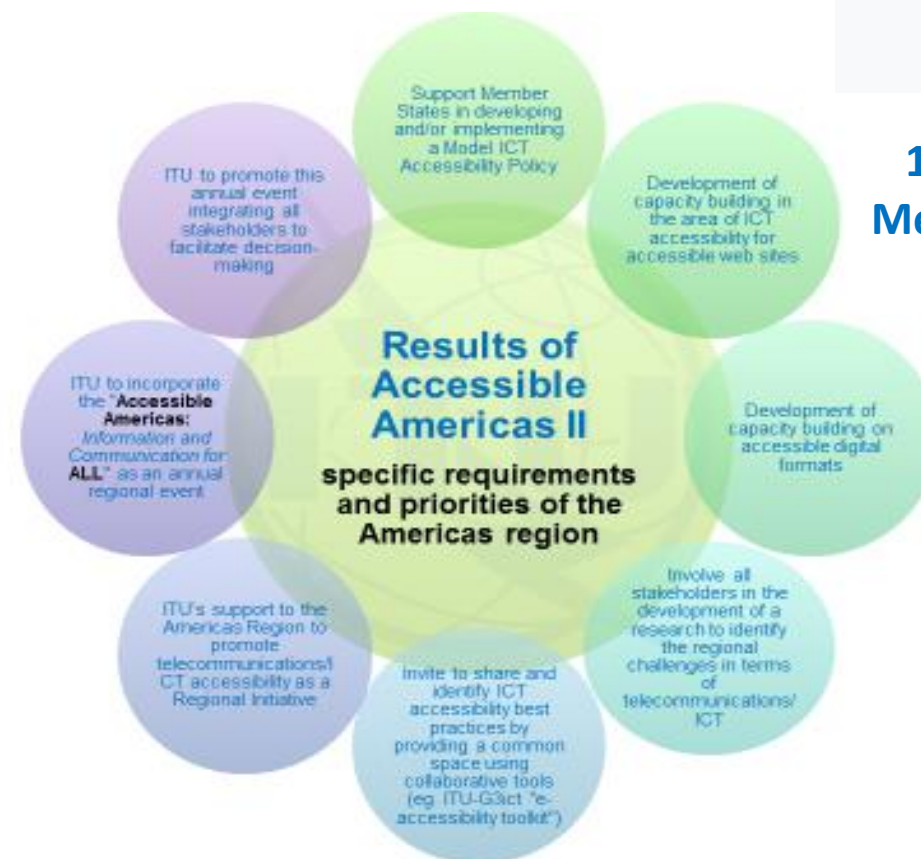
Results of Accessible Americas II

specific requirements and priorities of the Americas region

Support Member States in developing and/or implementing a Model ICT Accessibility Policy

Development of capacity building in the area of ICT accessibility for accessible web sites

Development of capacity building on accessible digital formats

Involve all stakeholders in the development of a research to identify the regional challenges in terms of telecommunications/ ICT

Invite to share and identify ICT accessibility best practices by providing a common space using collaborative tools (eg. ITU-G3ict "e-accessibility toolkit")

ITU's support to the Americas Region to promote telecommunications/ICT accessibility as a Regional Initiative

ITU to incorporate the "Accessible Americas: Information and Communication for ALL" as an annual regional event

ITU to promote this annual event integrating all stakeholders to facilitate decision-making

1
Me